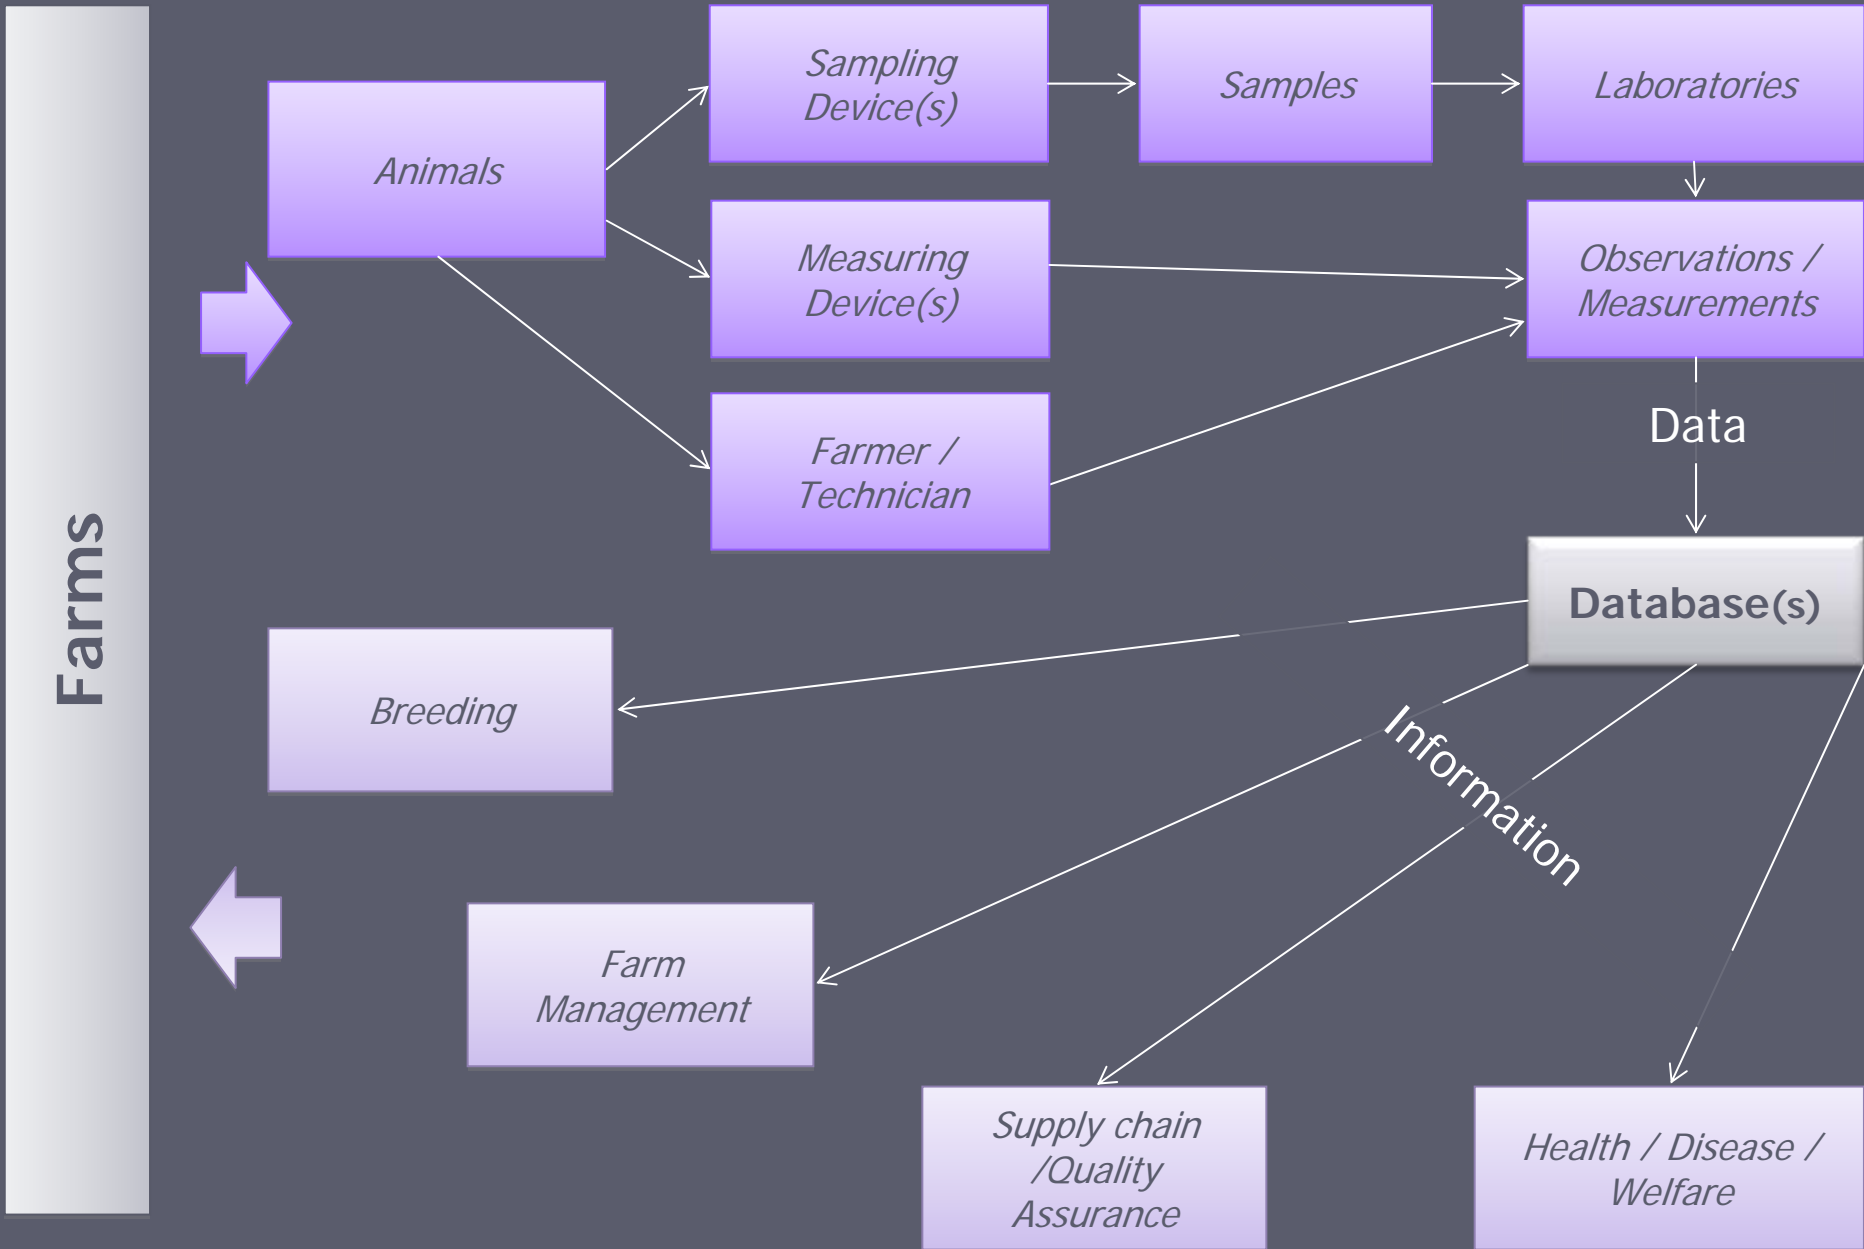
Farms

Animals

Sampling Device(s)

Samples

Laboratories

Measuring Device(s)

Observations / Measurements

Farmer / Technician

Data

Database(s)

Breeding

Information

Farm Management

Supply chain /Quality Assurance

Health / Disease / Welfare